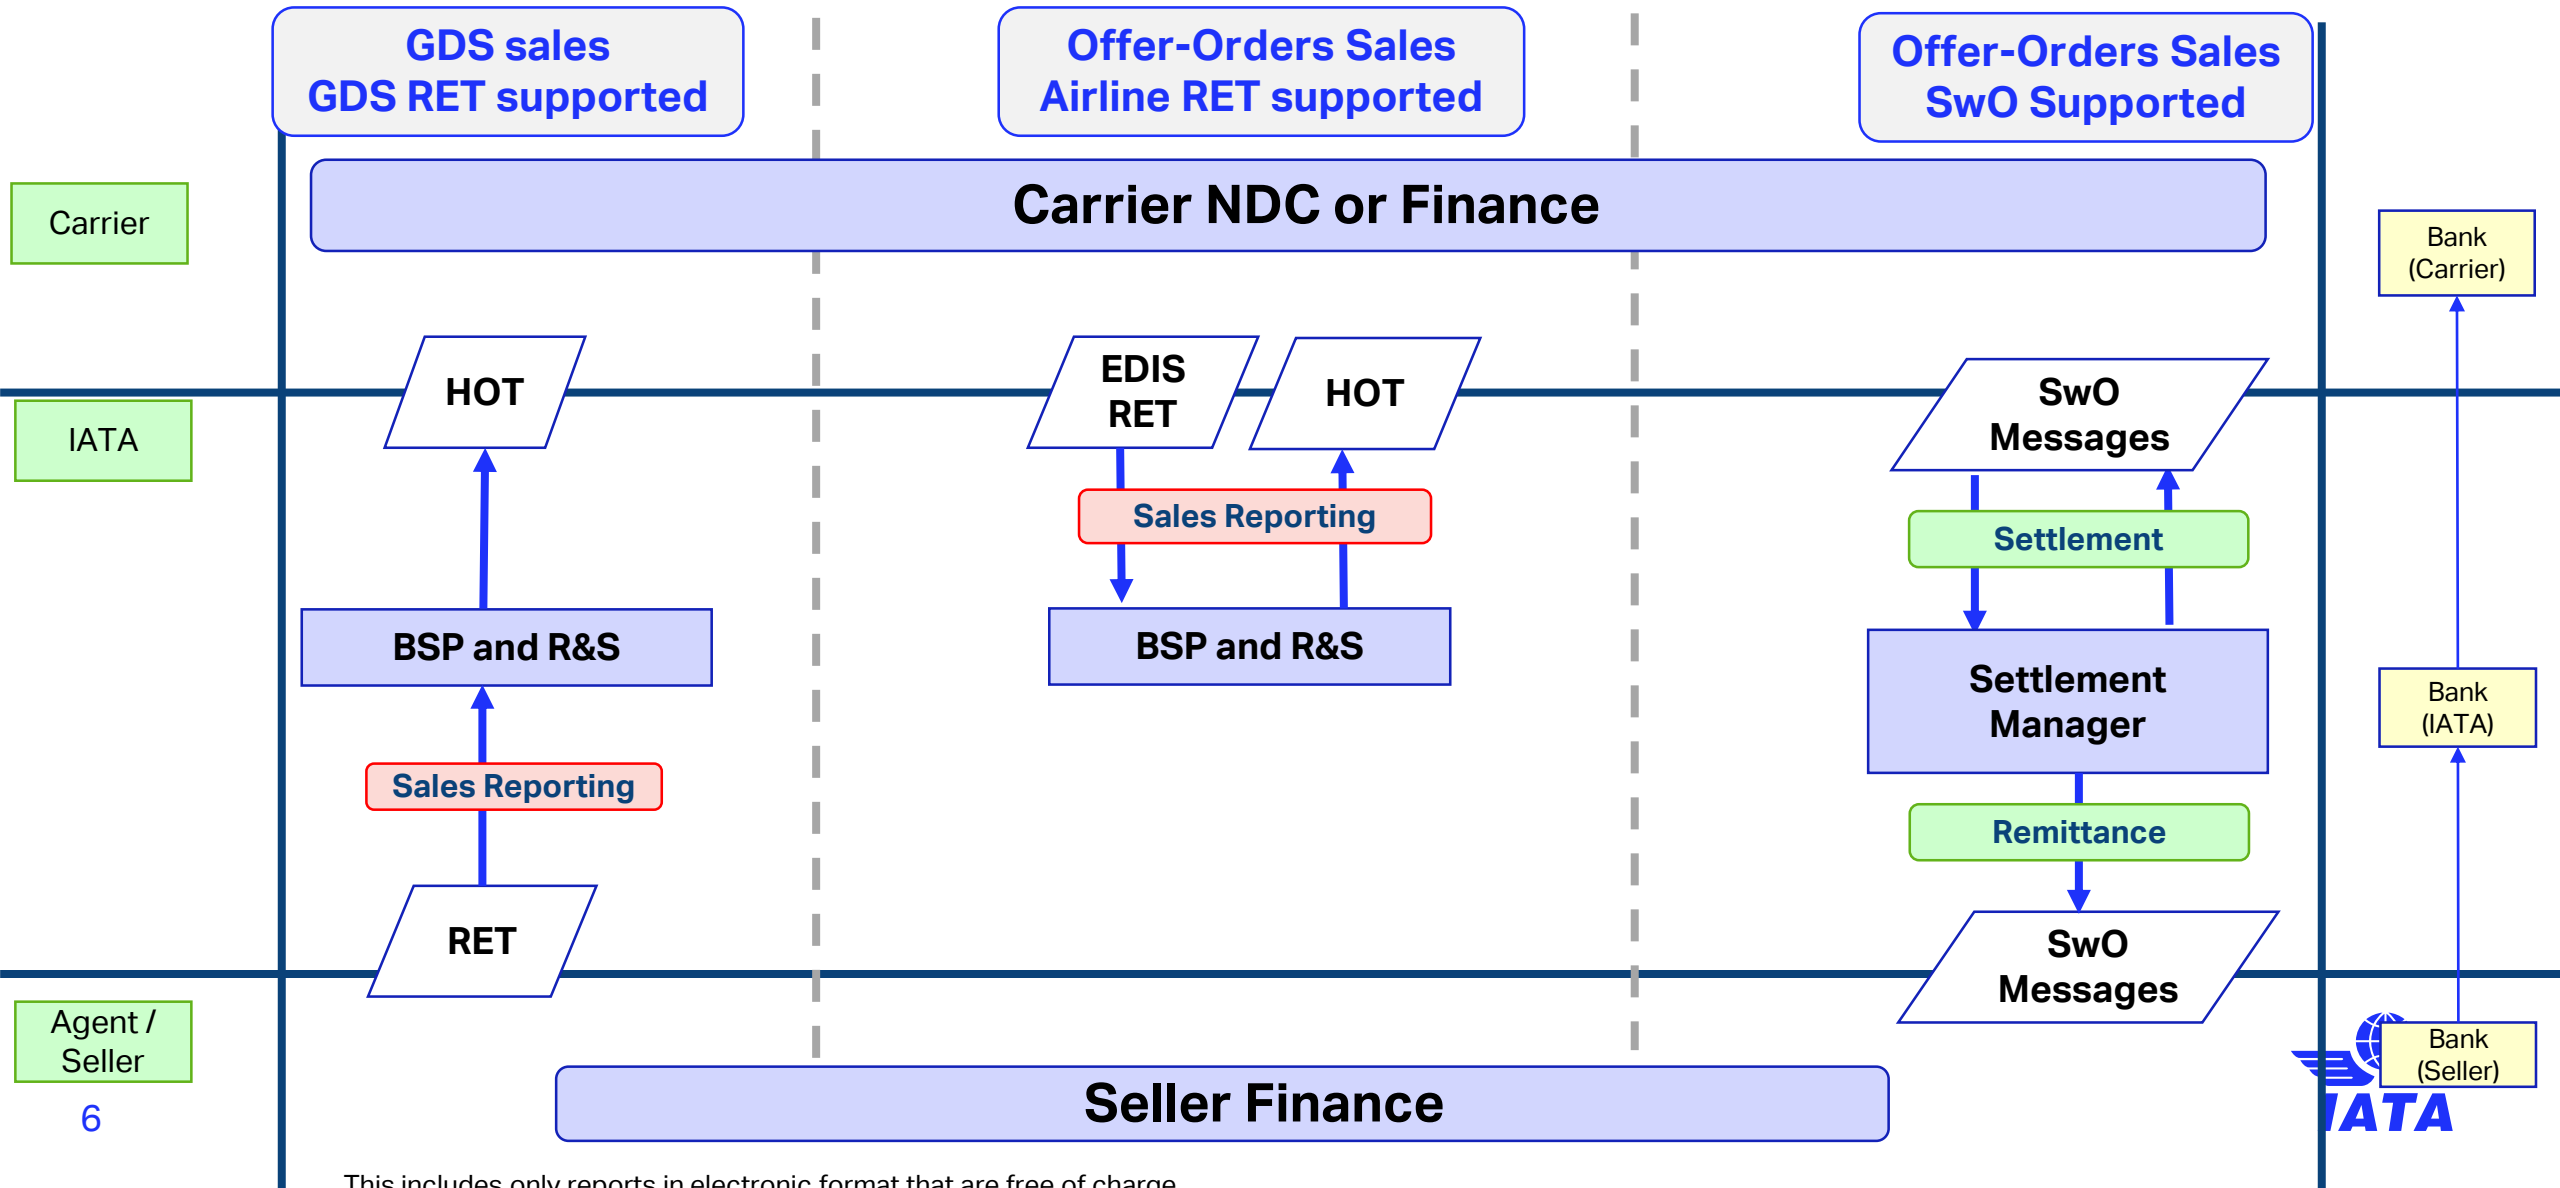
GDS sales
GDS RET supported

Offer-Orders Sales
Airline RET supported

Offer-Orders Sales
SwO Supported

Carrier

Carrier NDC or Finance

Bank
(Carrier)

IATA

HOT

EDIS
RET

HOT

SwO
Messages

Sales Reporting

Settlement

BSP and R&S

BSP and R&S

Settlement
Manager

Bank
(IATA)

Sales Reporting

Remittance

RET

SwO
Messages

Agent /
Seller

Bank
(Seller)

6

Seller Finance

IATA

This includes only reports in electronic format that are free of charge